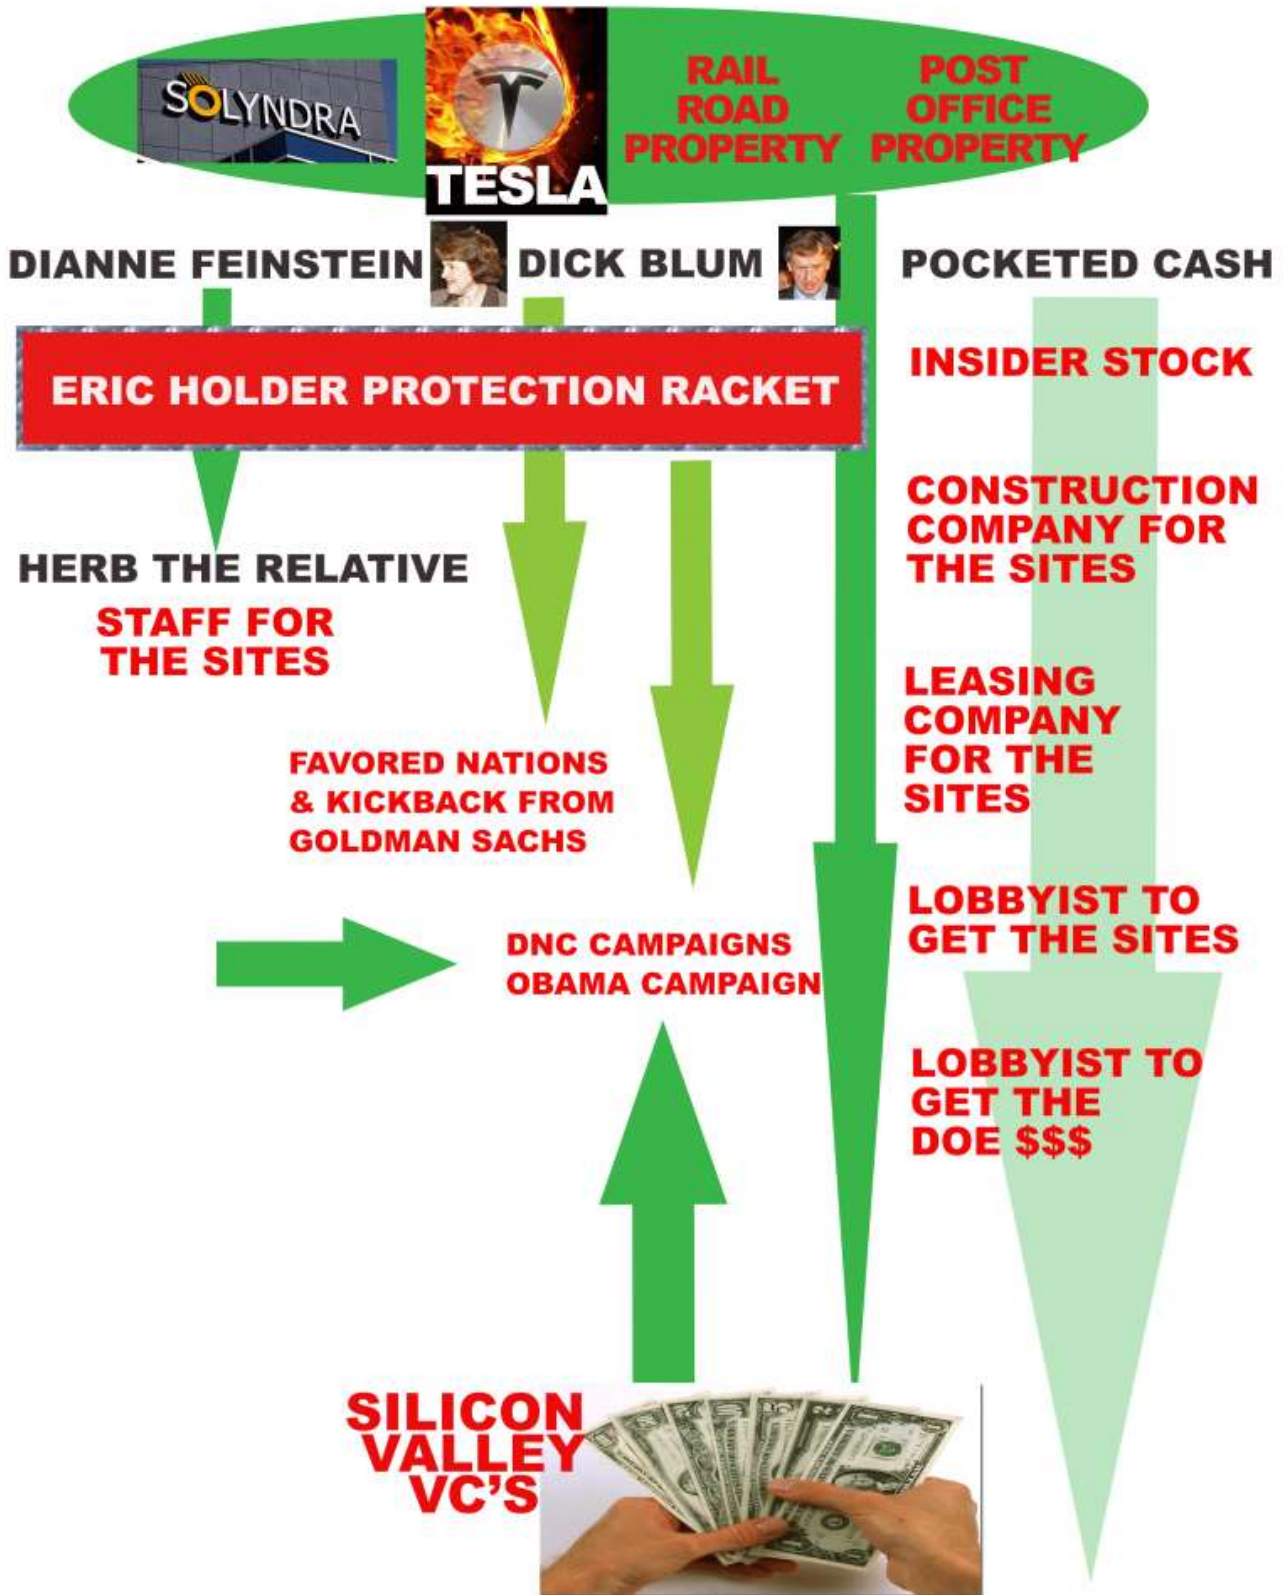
SOLYNDRA

TESLA

RAIL ROAD PROPERTY

POST OFFICE PROPERTY

DIANNE FEINSTEIN

DICK BLUM

POCKETED CASH

ERIC HOLDER PROTECTION RACKET

INSIDER STOCK

CONSTRUCTION COMPANY FOR THE SITES

HERB THE RELATIVE

STAFF FOR THE SITES

LEASING COMPANY FOR THE SITES

FAVORED NATIONS & KICKBACK FROM GOLDMAN SACHS

LOBBYIST TO GET THE SITES

DNC CAMPAIGNS
OBAMA CAMPAIGN

LOBBYIST TO GET THE DOE $$$

SILICON VALLEY VC'S